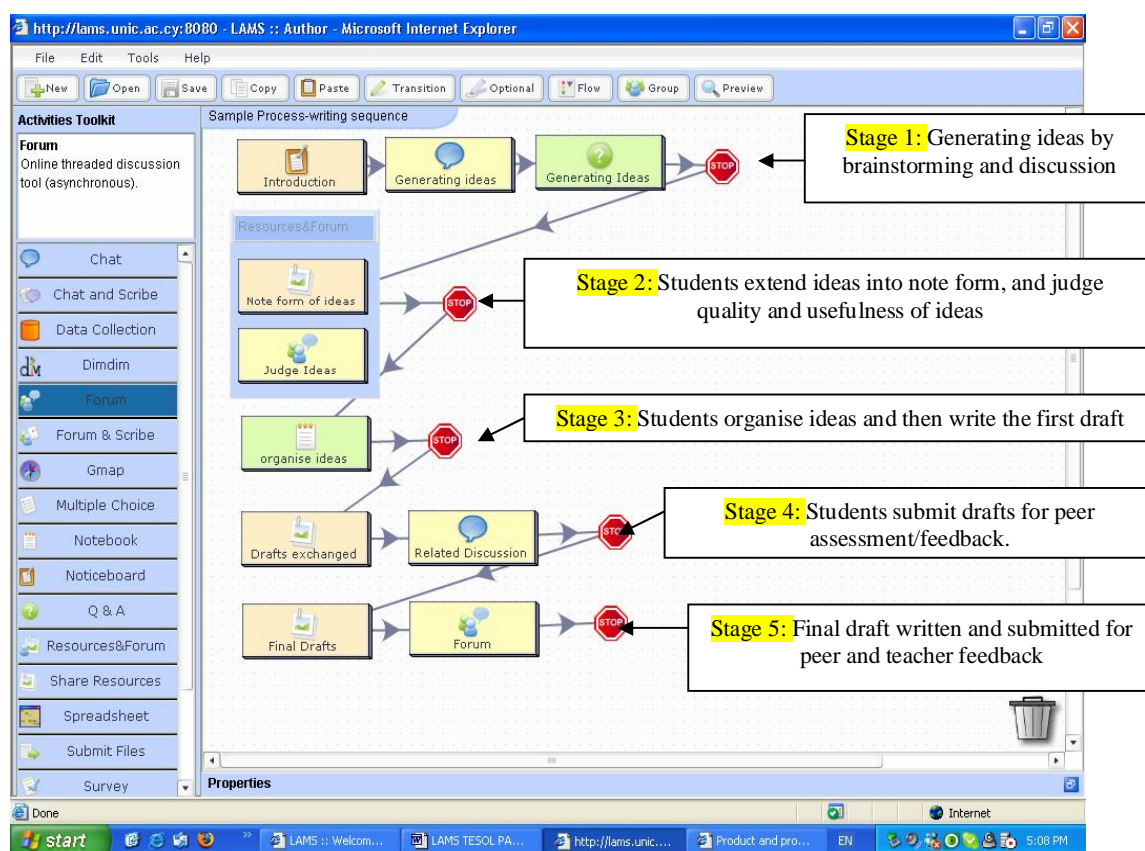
http://lams.unic.ac.cy:8080 - LAMS :: Author - Microsoft Internet Explorer

File Edit Tools Help

New Open Save Copy Paste Transition Optional Flow Group Preview

Activities Toolkit

Forum
Online threaded discussion tool (asynchronous).

Chat
Chat and Scribe
Data Collection
Dimdim
Forum
Forum & Scribe
Gmap
Multiple Choice
Notebook
Noticeboard
Q & A
Resources&Forum
Share Resources
Spreadsheet
Submit Files
Survey

Sample Process-writing sequence

Introduction
Generating ideas
Generating Ideas
STOP

Stage 1: Generating ideas by brainstorming and discussion

Resources&Forum
Note form of ideas
Judge Ideas
STOP

Stage 2: Students extend ideas into note form, and judge quality and usefulness of ideas

organise ideas
STOP

Stage 3: Students organise ideas and then write the first draft

Drafts exchanged
Related Discussion
STOP

Stage 4: Students submit drafts for peer assessment/feedback.

Final Drafts
Forum
STOP

Stage 5: Final draft written and submitted for peer and teacher feedback

Properties

Done
Internet

start
LAMS :: Welcom...
LAMS TESOL PA...
http://lams.unic....
Product and pro...
EN
5:08 PM